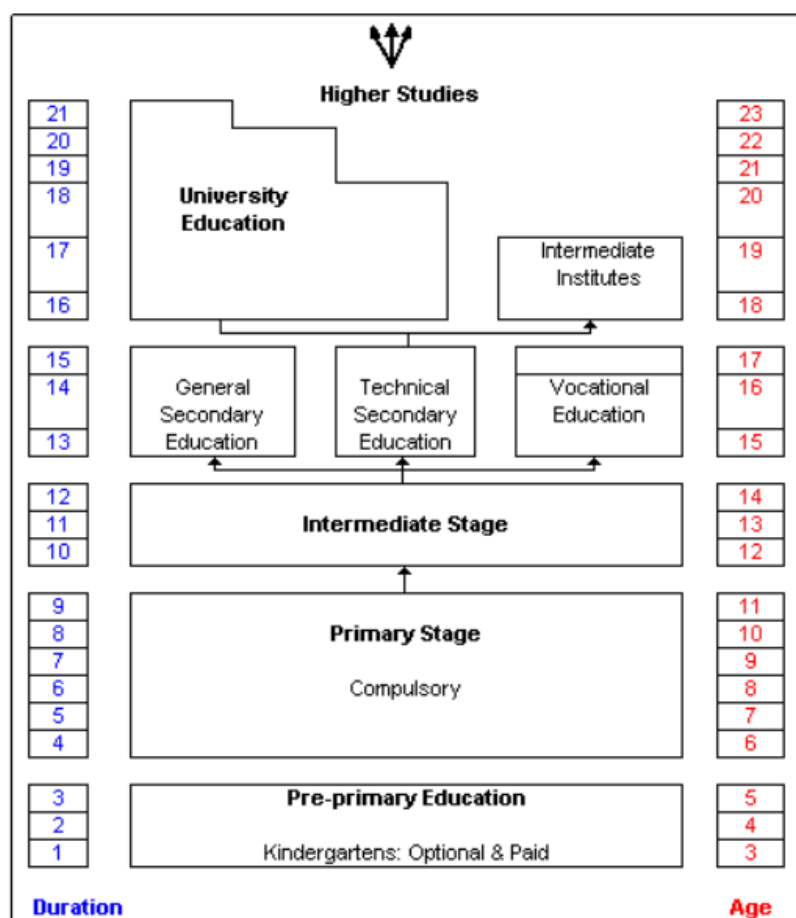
Higher Studies

| Duration | | Age |
|---|---|---|
| 21 | | 23 |
| 20 | | 22 |
| 19 | | 21 |
| 18 | | 20 |
| 17 | | 19 |
| 16 | | 18 |

University Education

Intermediate Institutes

| Duration | | Age |
|---|---|---|
| 15 | | 17 |
| 14 | | 16 |
| 13 | | 15 |

General Secondary Education

Technical Secondary Education

Vocational Education

| Duration | | Age |
|---|---|---|
| 12 | | 14 |
| 11 | | 13 |
| 10 | | 12 |

Intermediate Stage

| Duration | | Age |
|---|---|---|
| 9 | | 11 |
| 8 | | 10 |
| 7 | | 9 |
| 6 | | 8 |
| 5 | | 7 |
| 4 | | 6 |

Primary Stage

Compulsory

| Duration | | Age |
|---|---|---|
| 3 | | 5 |
| 2 | | 4 |
| 1 | | 3 |

Pre-primary Education

Kindergartens: Optional & Paid

Duration

Age